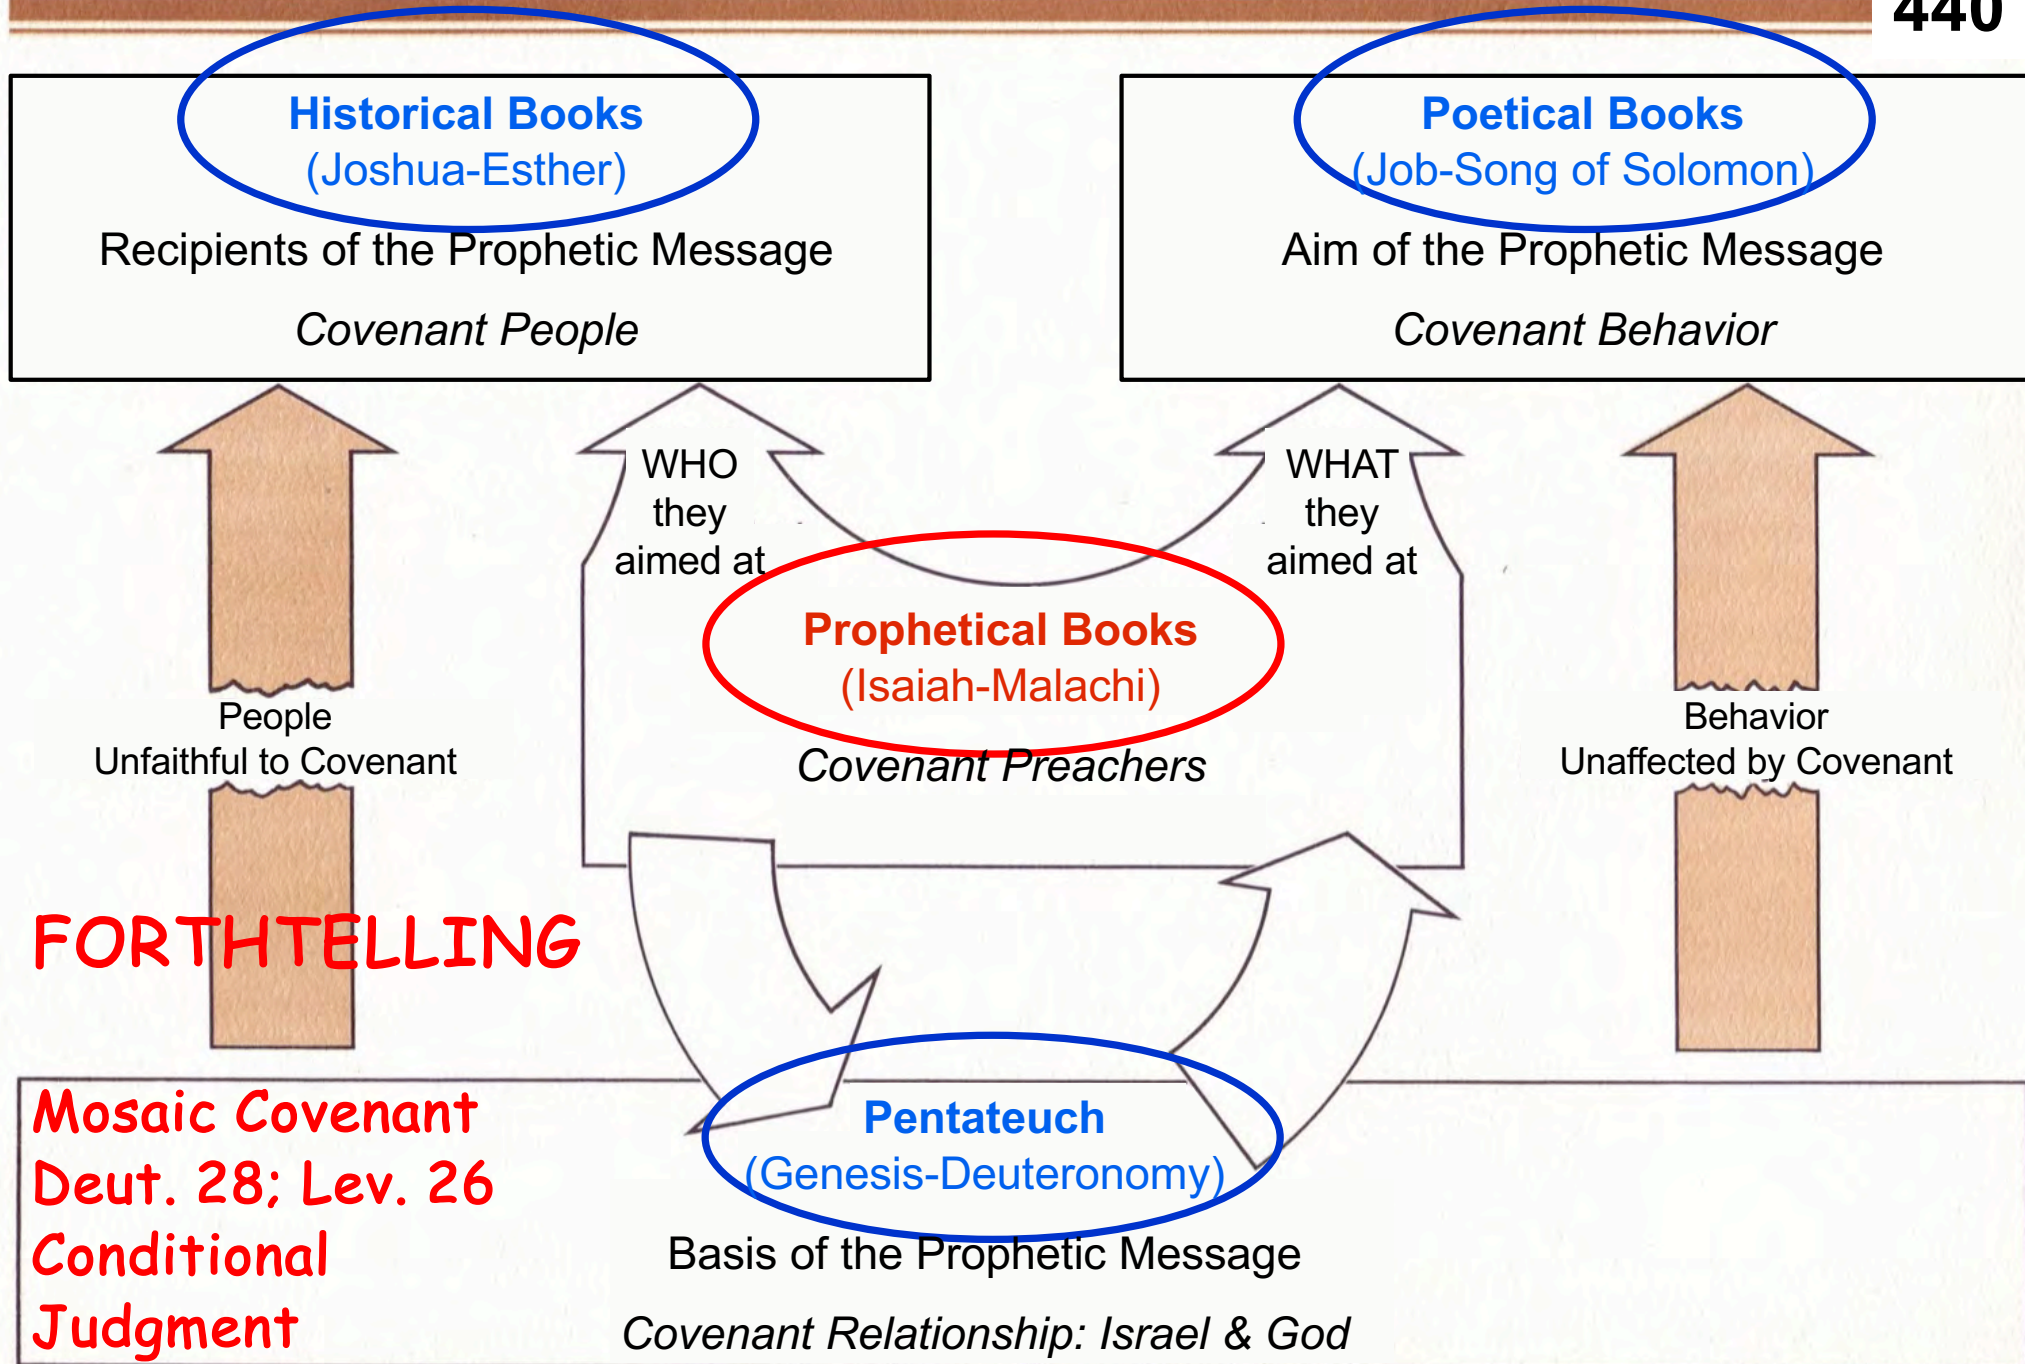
440

Historical Books
(Joshua-Esther)
Recipients of the Prophetic Message
Covenant People

Poetical Books
(Job-Song of Solomon)
Aim of the Prophetic Message
Covenant Behavior

WHO they aimed at

WHAT they aimed at

Prophetical Books
(Isaiah-Malachi)
Covenant Preachers

People
Unfaithful to Covenant

Behavior
Unaffected by Covenant

FORTHTELLING

Mosaic Covenant
Deut. 28; Lev. 26
Conditional
Judgment

Pentateuch
(Genesis-Deuteronomy)
Basis of the Prophetic Message
Covenant Relationship: Israel & God